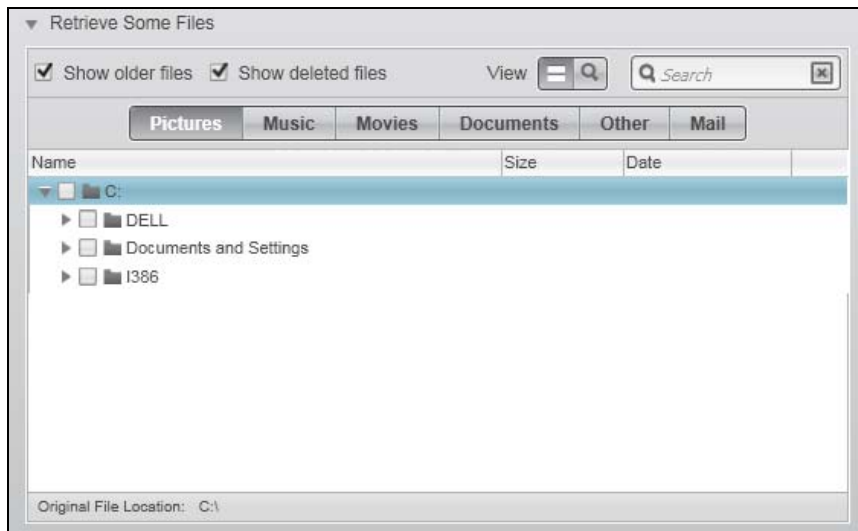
Retrieve Some Files

Show older files Show deleted files

View

Search

Pictures Music Movies Documents Other Mail

| Name | Size | Date |
|---|---|---|
| C: | | |
| DELL | | |
| Documents and Settings | | |
| I386 | | |

Original File Location: C:\